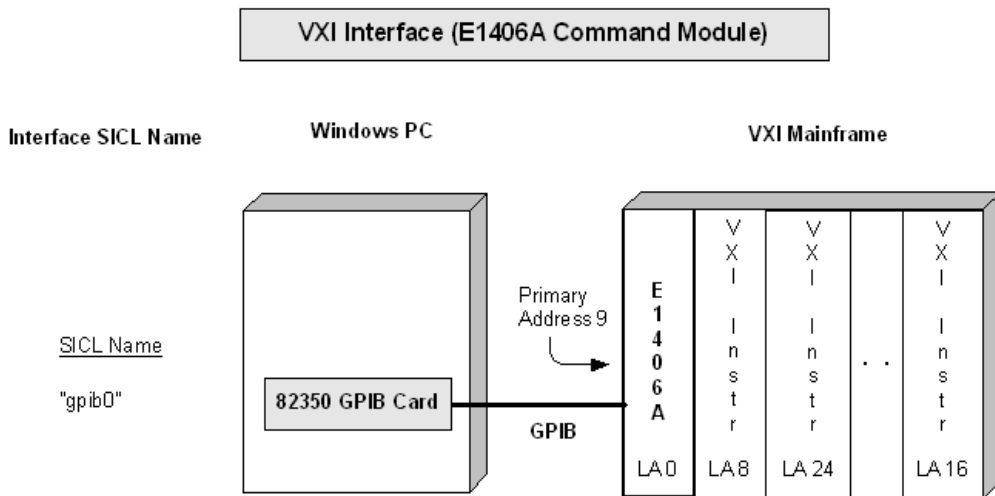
VXI Interface (E1406A Command Module)

Interface SICL Name

Windows PC

VXI Mainframe

SICL Name

"gpib0"

82350 GPIB Card

Primary Address 9

GPIB

E 1 4 0 6 A

LA 0

V X I I n s t r

LA 8

V X I I n s t r

LA 24

. .

V X I I n s t r

LA 16